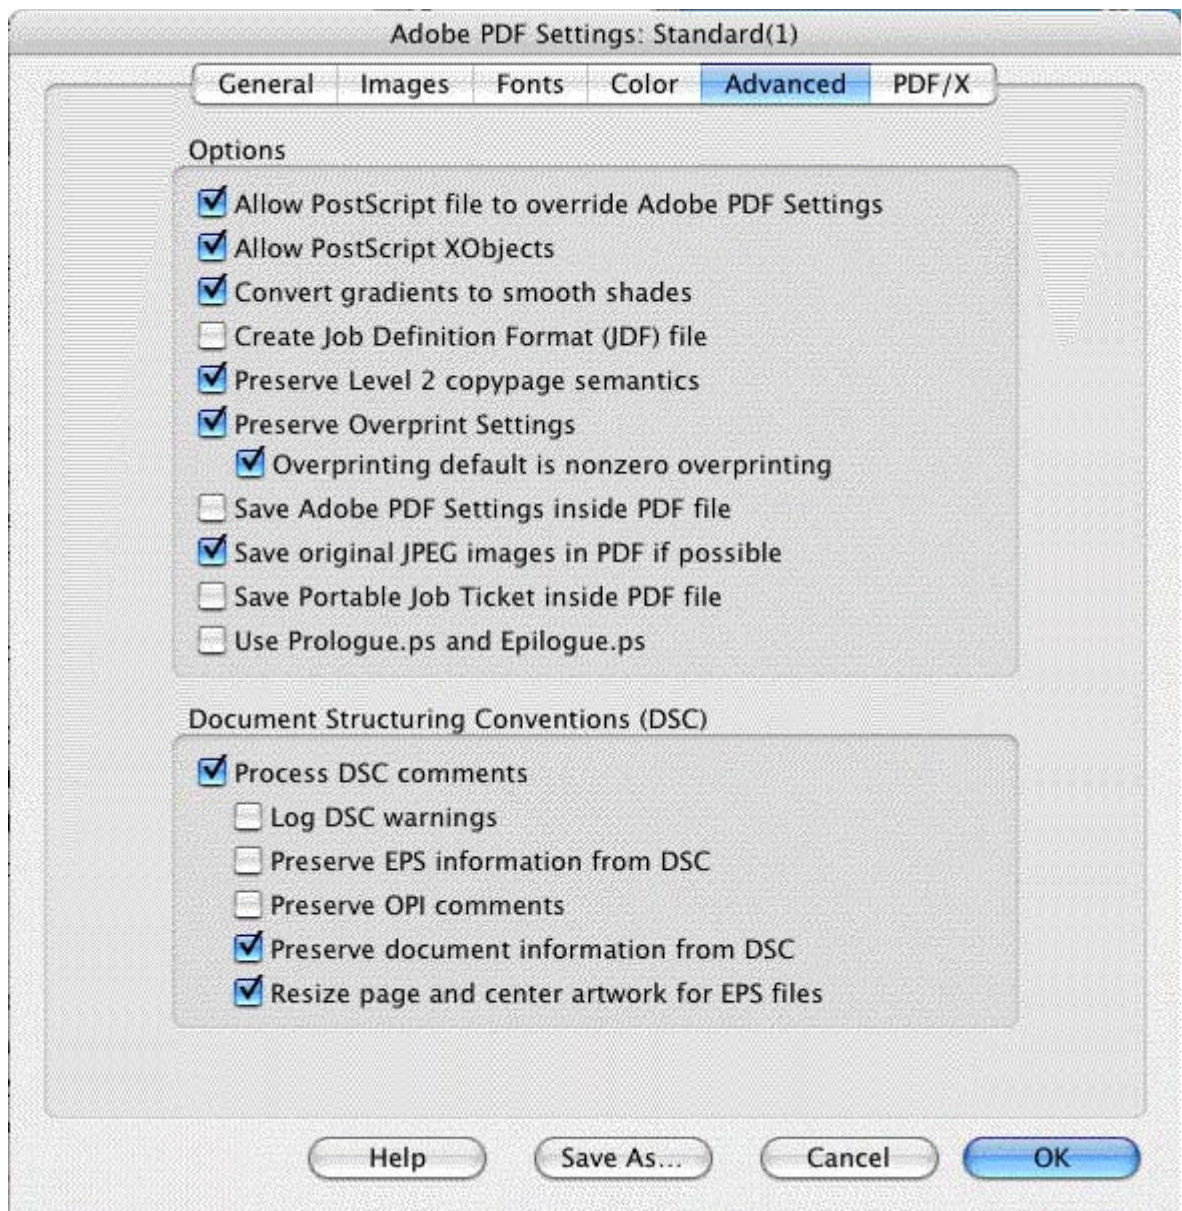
Adobe PDF Settings: Standard(1)

General Images Fonts Color Advanced PDF/X

Options

Allow PostScript file to override Adobe PDF Settings
Allow PostScript XObjects
Convert gradients to smooth shades
Create Job Definition Format (JDF) file
Preserve Level 2 copypage semantics
Preserve Overprint Settings
Overprinting default is nonzero overprinting
Save Adobe PDF Settings inside PDF file
Save original JPEG images in PDF if possible
Save Portable Job Ticket inside PDF file
Use Prologue.ps and Epilogue.ps

Document Structuring Conventions (DSC)

Process DSC comments
Log DSC warnings
Preserve EPS information from DSC
Preserve OPI comments
Preserve document information from DSC
Resize page and center artwork for EPS files

Help Save As... Cancel OK